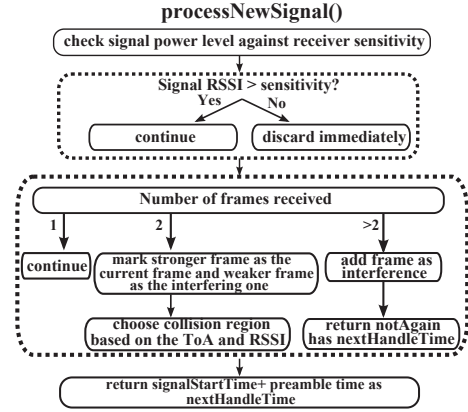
processNewSignal()

check signal power level against receiver sensitivity

Signal RSSI > sensitivity?

Yes

No

continue

discard immediately

Number of frames received

1

2

>2

continue

mark stronger frame as the current frame and weaker frame as the interfering one

add frame as interference

choose collision region based on the ToA and RSSI

return notAgain has nextHandleTime

return signalStartTime+ preamble time as nextHandleTime